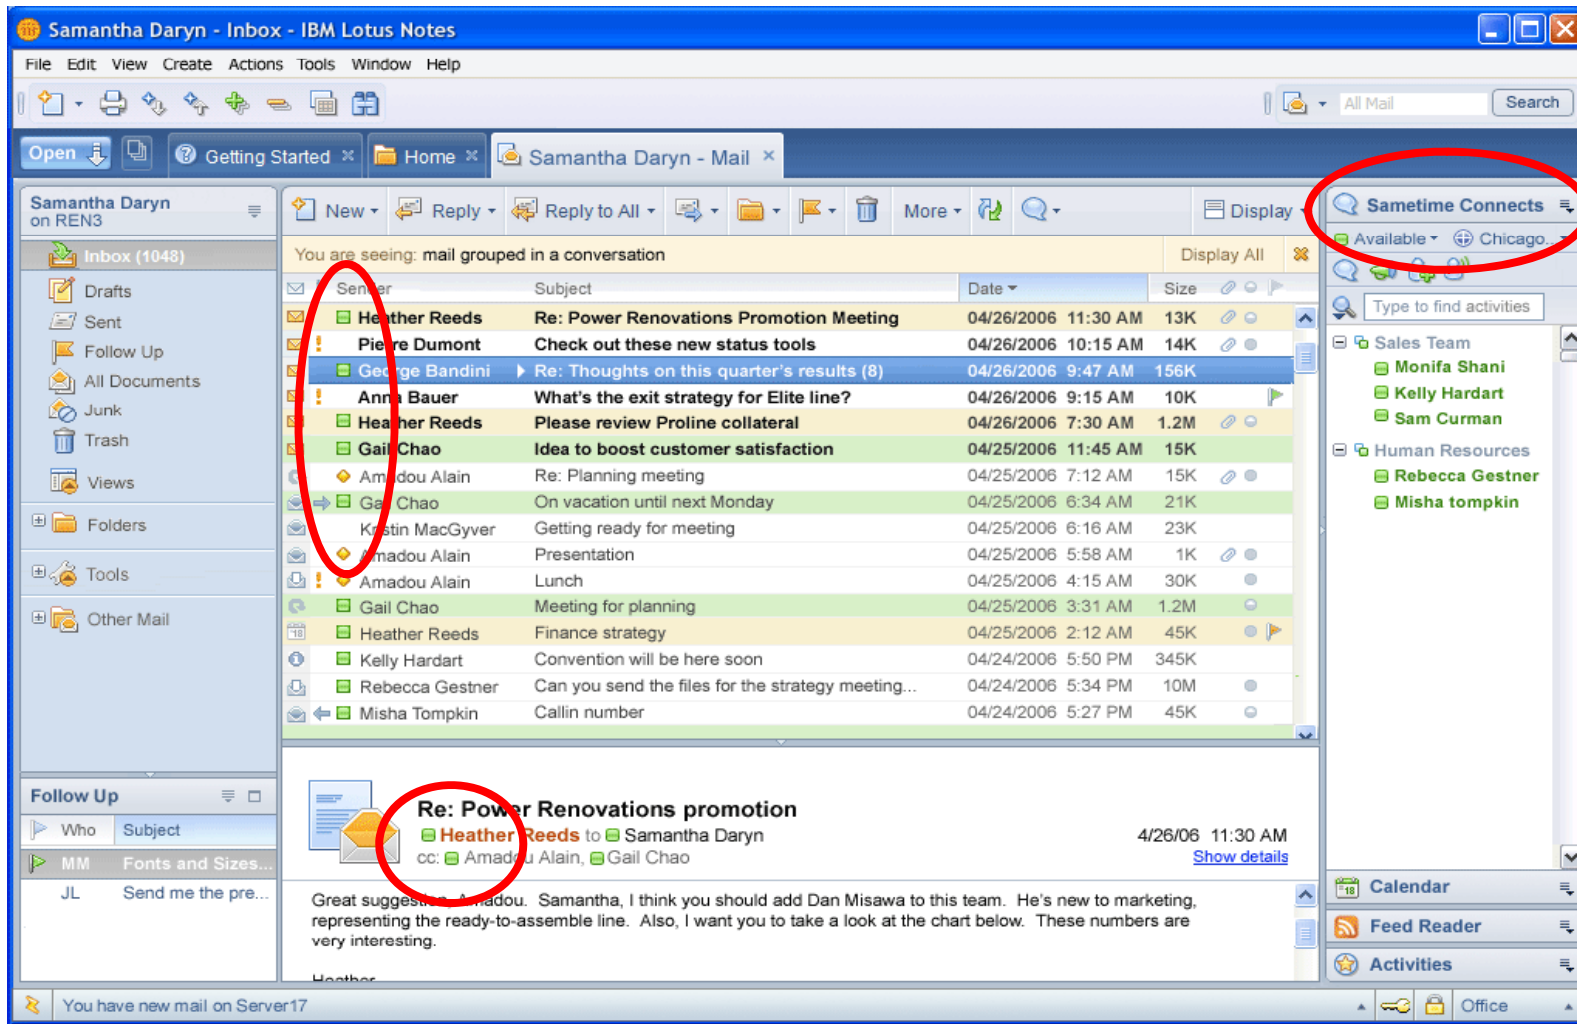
Samantha Daryn - Inbox - IBM Lotus Notes

File Edit View Create Actions Tools Window Help

All Mail Search

Open Getting Started Home Samantha Daryn - Mail

Samantha Daryn on REN3

Inbox (1048)
Drafts
Sent
Follow Up
All Documents
Junk
Trash
Views
Folders
Tools
Other Mail

Follow Up
Who Subject
MM Fonts and Sizes...
JL Send me the pre...

New Reply Reply to All More Display

You are seeing: mail grouped in a conversation Display All

| Sender | Subject | Date | Size |
|---|---|---|---|
| Heather Reeds | Re: Power Renovations Promotion Meeting | 04/26/2006 11:30 AM | 13K |
| Pierre Dumont | Check out these new status tools | 04/26/2006 10:15 AM | 14K |
| George Bandini | Re: Thoughts on this quarter's results (8) | 04/26/2006 9:47 AM | 156K |
| Anna Bauer | What's the exit strategy for Elite line? | 04/26/2006 9:15 AM | 10K |
| Heather Reeds | Please review Proline collateral | 04/26/2006 7:30 AM | 1.2M |
| Gail Chao | Idea to boost customer satisfaction | 04/25/2006 11:45 AM | 15K |
| Amadou Alain | Re: Planning meeting | 04/25/2006 7:12 AM | 15K |
| Gail Chao | On vacation until next Monday | 04/25/2006 6:34 AM | 21K |
| Kristin MacGyver | Getting ready for meeting | 04/25/2006 6:16 AM | 23K |
| Amadou Alain | Presentation | 04/25/2006 5:58 AM | 1K |
| Amadou Alain | Lunch | 04/25/2006 4:15 AM | 30K |
| Gail Chao | Meeting for planning | 04/25/2006 3:31 AM | 1.2M |
| Heather Reeds | Finance strategy | 04/25/2006 2:12 AM | 45K |
| Kelly Hardart | Convention will be here soon | 04/24/2006 5:50 PM | 345K |
| Rebecca Gestner | Can you send the files for the strategy meeting... | 04/24/2006 5:34 PM | 10M |
| Misha Tompkin | Callin number | 04/24/2006 5:27 PM | 45K |

Re: Power Renovations promotion
Heather Reeds to Samantha Daryn 4/26/06 11:30 AM
cc: Amadou Alain, Gail Chao Show details

Great suggestion, Amadou. Samantha, I think you should add Dan Misawa to this team. He's new to marketing, representing the ready-to-assemble line. Also, I want you to take a look at the chart below. These numbers are very interesting.

Heather

Sametime Connects
Available Chicago...
Type to find activities
Sales Team
Monifa Shani
Kelly Hardart
Sam Curman
Human Resources
Rebecca Gestner
Misha tompkin

Calendar
Feed Reader
Activities

You have new mail on Server17
Office